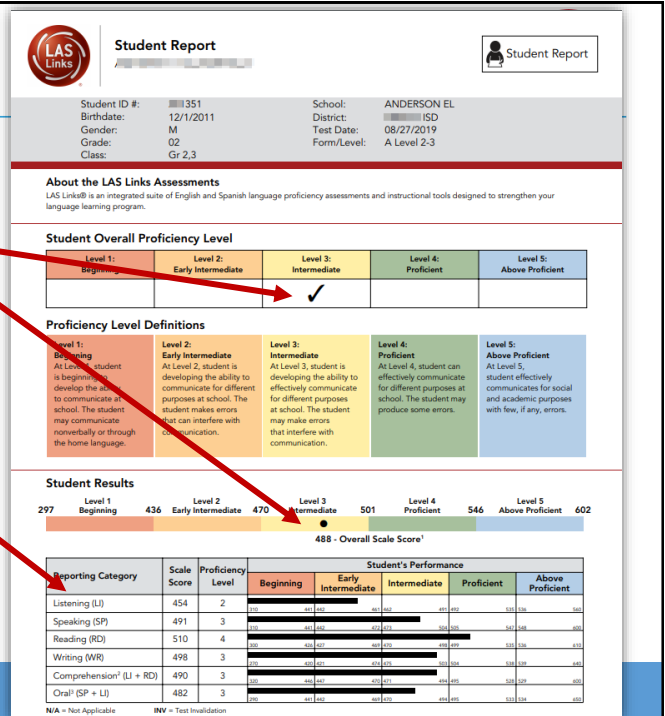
LAS Links

Student Report

Student Report

Student ID #: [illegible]351
Birthdate: 12/1/2011
Gender: M
Grade: 02
Class: Gr 2,3

School: ANDERSON EL
District: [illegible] ISD
Test Date: 08/27/2019
Form/Level: A Level 2-3

About the LAS Links Assessments
LAS Links® is an integrated suite of English and Spanish language proficiency assessments and instructional tools designed to strengthen your language learning program.

Student Overall Proficiency Level

| Level 1: Beginning | Level 2: Early Intermediate | Level 3: Intermediate | Level 4: Proficient | Level 5: Above Proficient |
|---|---|---|---|---|
| | | ✓ | | |

Proficiency Level Definitions

Level 1: Beginning
At Level 1, student is beginning to develop the ability to communicate at school. The student may communicate nonverbally or through the home language.

Level 2: Early Intermediate
At Level 2, student is developing the ability to communicate for different purposes at school. The student makes errors that can interfere with communication.

Level 3: Intermediate
At Level 3, student is developing the ability to effectively communicate for different purposes at school. The student may make errors that interfere with communication.

Level 4: Proficient
At Level 4, student can effectively communicate for different purposes at school. The student may produce some errors.

Level 5: Above Proficient
At Level 5, student effectively communicates for social and academic purposes with few, if any, errors.

Student Results

297 Level 1 Beginning 436 Level 2 Early Intermediate 470 Level 3 Intermediate 501 Level 4 Proficient 546 Level 5 Above Proficient 602

488 - Overall Scale Score¹

| Reporting Category | Scale Score | Proficiency Level | Student's Performance: Beginning | Early Intermediate | Intermediate | Proficient | Above Proficient |
|---|---|---|---|---|---|---|---|
| Listening (LI) | 454 | 2 | 310 441 | 442 461 | 462 491 | 492 535 | 536 560 |
| Speaking (SP) | 491 | 3 | 310 441 | 442 472 | 473 504 | 505 547 | 548 600 |
| Reading (RD) | 510 | 4 | 300 426 | 427 468 | 469 498 | 499 535 | 536 610 |
| Writing (WR) | 498 | 3 | 270 420 | 421 474 | 475 503 | 504 538 | 539 640 |
| Comprehension² (LI + RD) | 490 | 3 | 320 446 | 447 470 | 471 494 | 495 528 | 529 600 |
| Oral² (SP + LI) | 482 | 3 | 290 441 | 442 469 | 470 494 | 495 533 | 534 650 |

N/A = Not Applicable INV = Test Invalidation